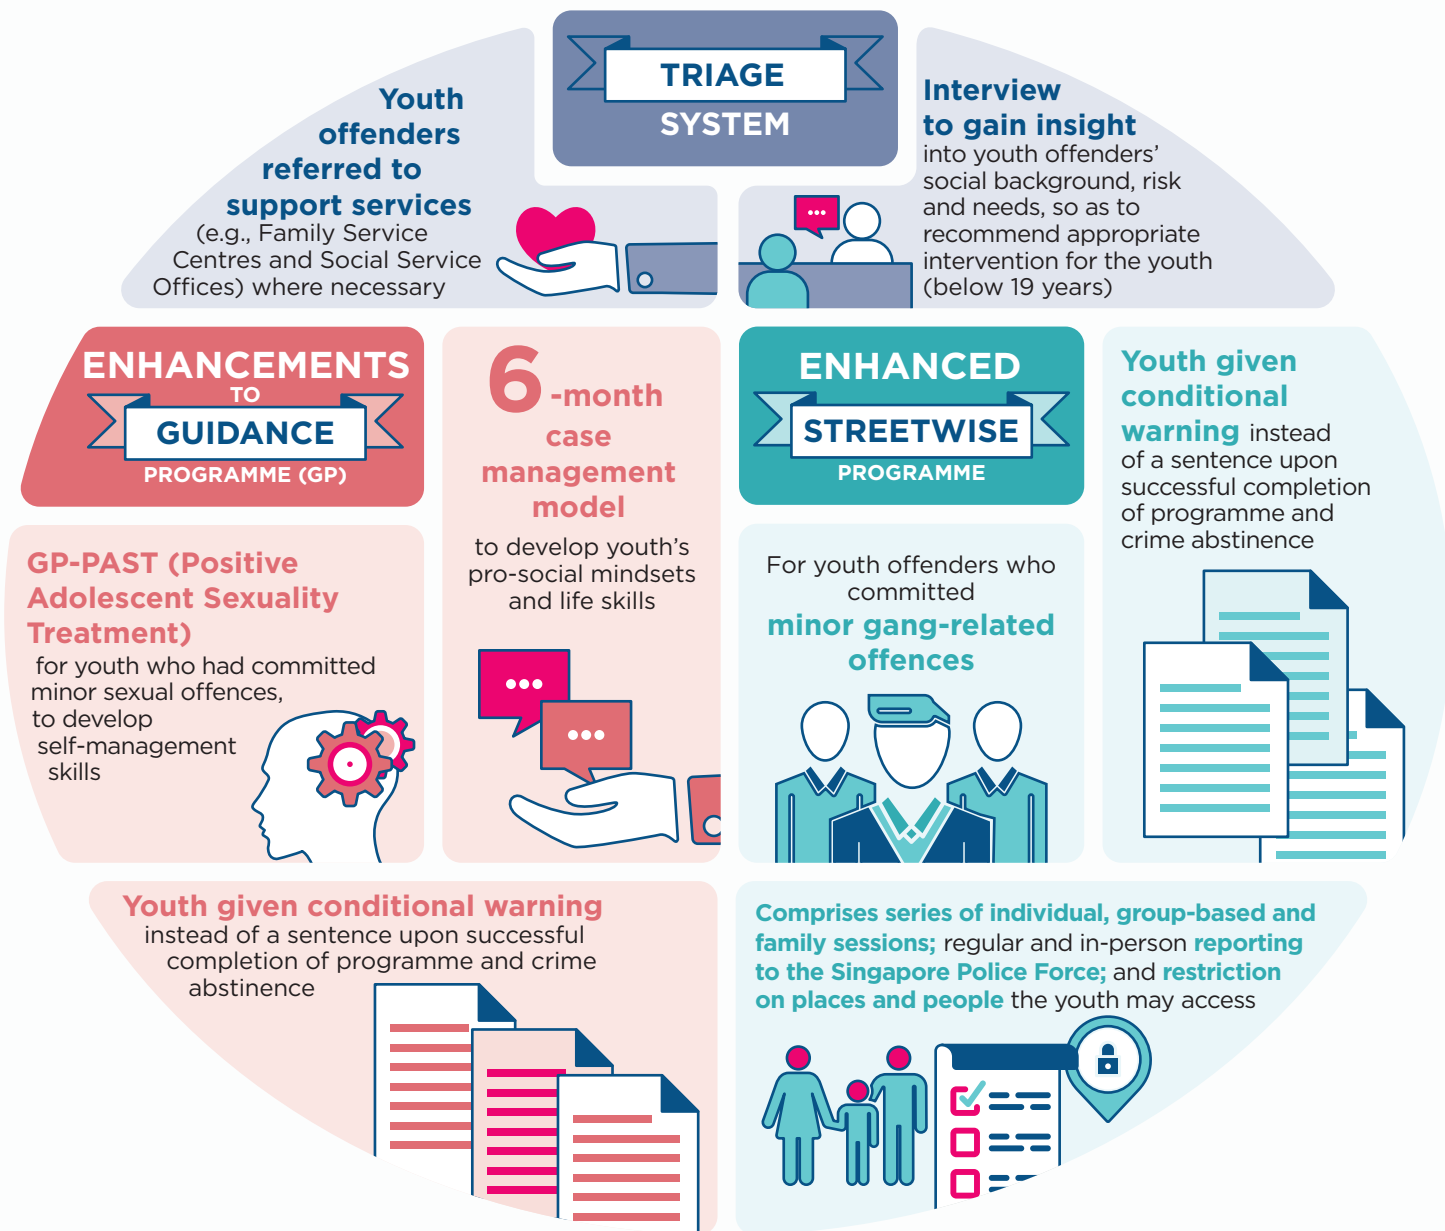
TRIAGE SYSTEM

Youth offenders referred to support services (e.g., Family Service Centres and Social Service Offices) where necessary

Interview to gain insight into youth offenders' social background, risk and needs, so as to recommend appropriate intervention for the youth (below 19 years)

ENHANCEMENTS TO GUIDANCE PROGRAMME (GP)

GP-PAST (Positive Adolescent Sexuality Treatment) for youth who had committed minor sexual offences, to develop self-management skills

6-month case management model to develop youth's pro-social mindsets and life skills

Youth given conditional warning instead of a sentence upon successful completion of programme and crime abstinence

ENHANCED STREETWISE PROGRAMME

For youth offenders who committed minor gang-related offences

Youth given conditional warning instead of a sentence upon successful completion of programme and crime abstinence

Comprises series of individual, group-based and family sessions; regular and in-person reporting to the Singapore Police Force; and restriction on places and people the youth may access